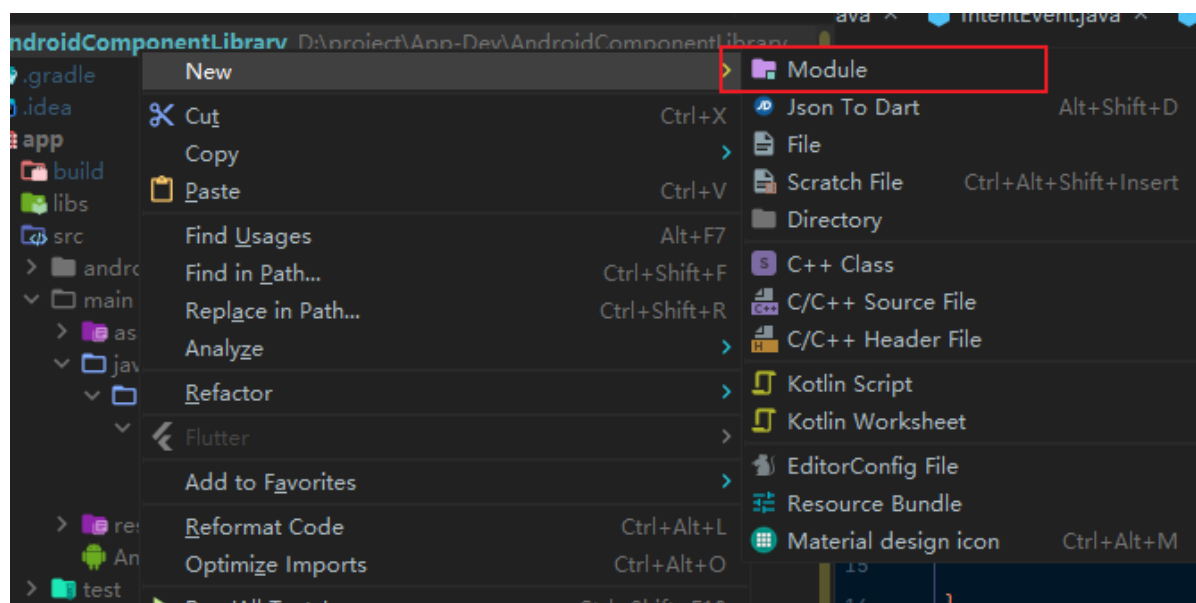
ndroidComponentLibrary D:\project\App-Dev\AndroidComponentLibrary
ava × IntentEvent.java ×

.gradle
.idea
app
build
libs
src
andro
main
as
jav
res
An
test

New
Cut Ctrl+X
Copy
Paste Ctrl+V
Find Usages Alt+F7
Find in Path... Ctrl+Shift+F
Replace in Path... Ctrl+Shift+R
Analyze
Refactor
Flutter
Add to Favorites
Reformat Code Ctrl+Alt+L
Optimize Imports Ctrl+Alt+O

Module
Json To Dart Alt+Shift+D
File
Scratch File Ctrl+Alt+Shift+Insert
Directory
C++ Class
C/C++ Source File
C/C++ Header File
Kotlin Script
Kotlin Worksheet
EditorConfig File
Resource Bundle
Material design icon Ctrl+Alt+M

15